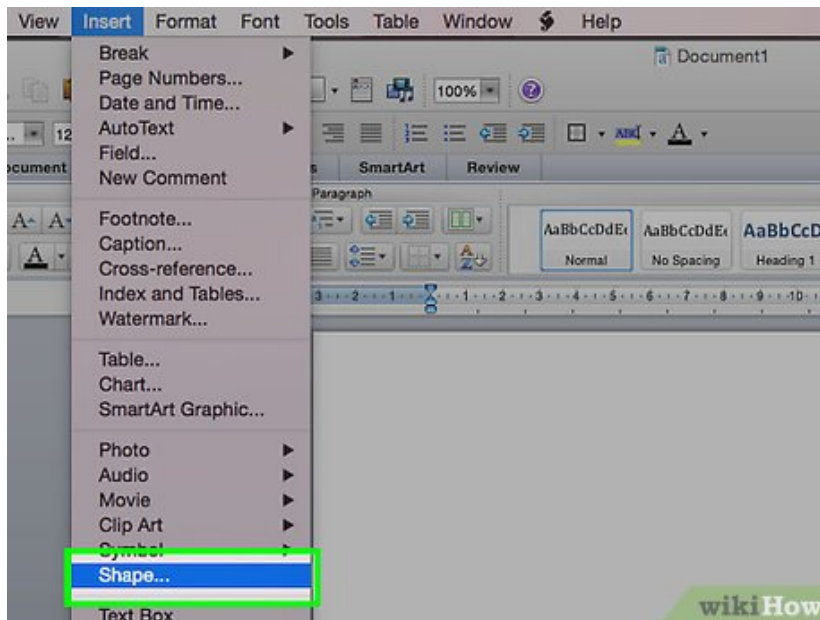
View Insert Format Font Tools Table Window Help

Break
Page Numbers...
Date and Time...
AutoText
Field...
New Comment

Footnote...
Caption...
Cross-reference...
Index and Tables...
Watermark...

Table...
Chart...
SmartArt Graphic...

Photo
Audio
Movie
Clip Art
Symbol
Shape...
Text Box

Document1
100%
12
ocument
SmartArt
Review
Paragraph
AaBbCcDdEe
Normal
AaBbCcDdEe
No Spacing
AaBbCcD
Heading 1

wikiHow